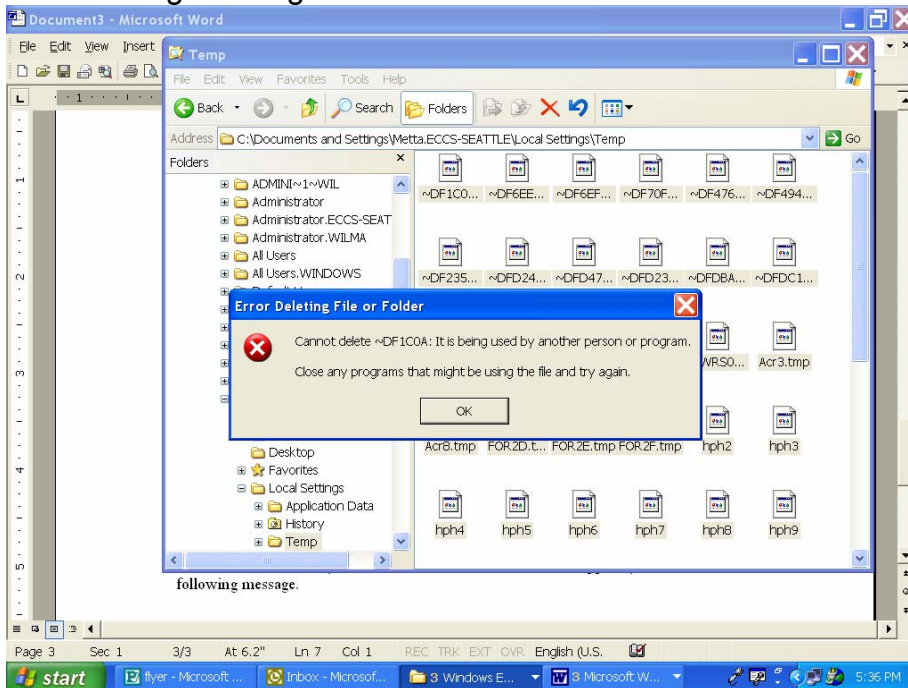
Document3 - Microsoft Word

File Edit View Insert

Temp

File Edit View Favorites Tools Help

Back Search Folders

Address C:\Documents and Settings\Metta.ECCS-SEATTLE\Local Settings\Temp Go

Folders

ADMINI~1~WIL
Administrator
Administrator.ECCS-SEAT
Administrator.WILMA
All Users
All Users.WINDOWS

Desktop
Favorites
Local Settings
Application Data
History
Temp

~DF1C0... ~DF6EE... ~DF6EF... ~DF70F... ~DF476... ~DF494...

~DF235... ~DFD24... ~DFD47... ~DFD23... ~DFDBA... ~DFDC1...

WRS0... Acr3.tmp

Acr8.tmp FOR2D.t... FOR2E.tmp FOR2F.tmp hph2 hph3

hph4 hph5 hph6 hph7 hph8 hph9

Error Deleting File or Folder

Cannot delete ~DF1C0A: It is being used by another person or program.

Close any programs that might be using the file and try again.

OK

following message.

Page 3 Sec 1 3/3 At 6.2" Ln 7 Col 1 REC TRK EXT OVR English (U.S.

start flyer - Microsoft ... Inbox - Microsof... 3 Windows E... 3 Microsoft W... 5:36 PM